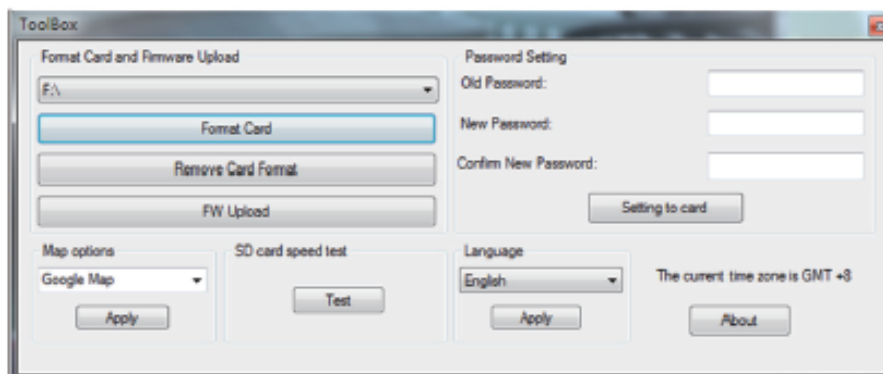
ToolBox

Format Card and Firmware Upload

F:\

Format Card

Remove Card Format

FW Upload

Password Setting

Old Password:

New Password:

Confirm New Password:

Setting to card

Map options

Google Map

Apply

SD card speed test

Test

Language

English

Apply

The current time zone is GMT +8

About